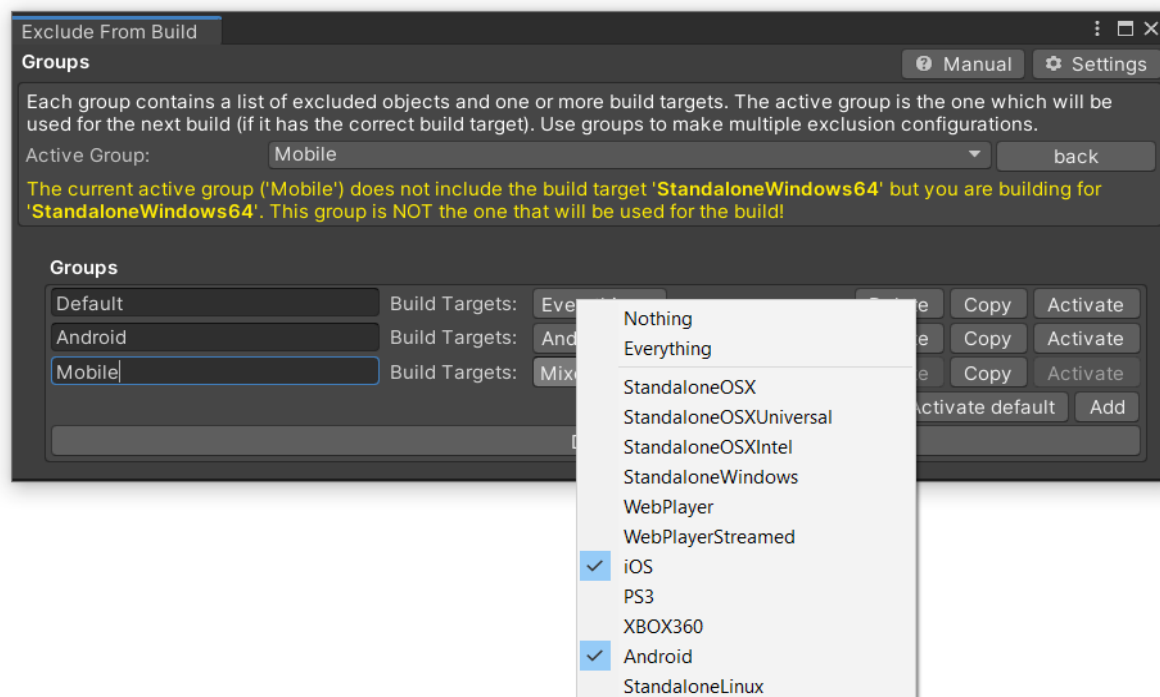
Exclude From Build

Groups

Manual

Settings

Each group contains a list of excluded objects and one or more build targets. The active group is the one which will be used for the next build (if it has the correct build target). Use groups to make multiple exclusion configurations.

Active Group: Mobile

back

The current active group ('Mobile') does not include the build target 'StandaloneWindows64' but you are building for 'StandaloneWindows64'. This group is NOT the one that will be used for the build!

Groups

Default Build Targets: Eve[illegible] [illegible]e Copy Activate

Android Build Targets: And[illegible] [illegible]e Copy Activate

Mobile Build Targets: Mix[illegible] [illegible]e Copy Activate

Activate default Add

Nothing
Everything
StandaloneOSX
StandaloneOSXUniversal
StandaloneOSXIntel
StandaloneWindows
WebPlayer
WebPlayerStreamed
iOS
PS3
XBOX360
Android
StandaloneLinux